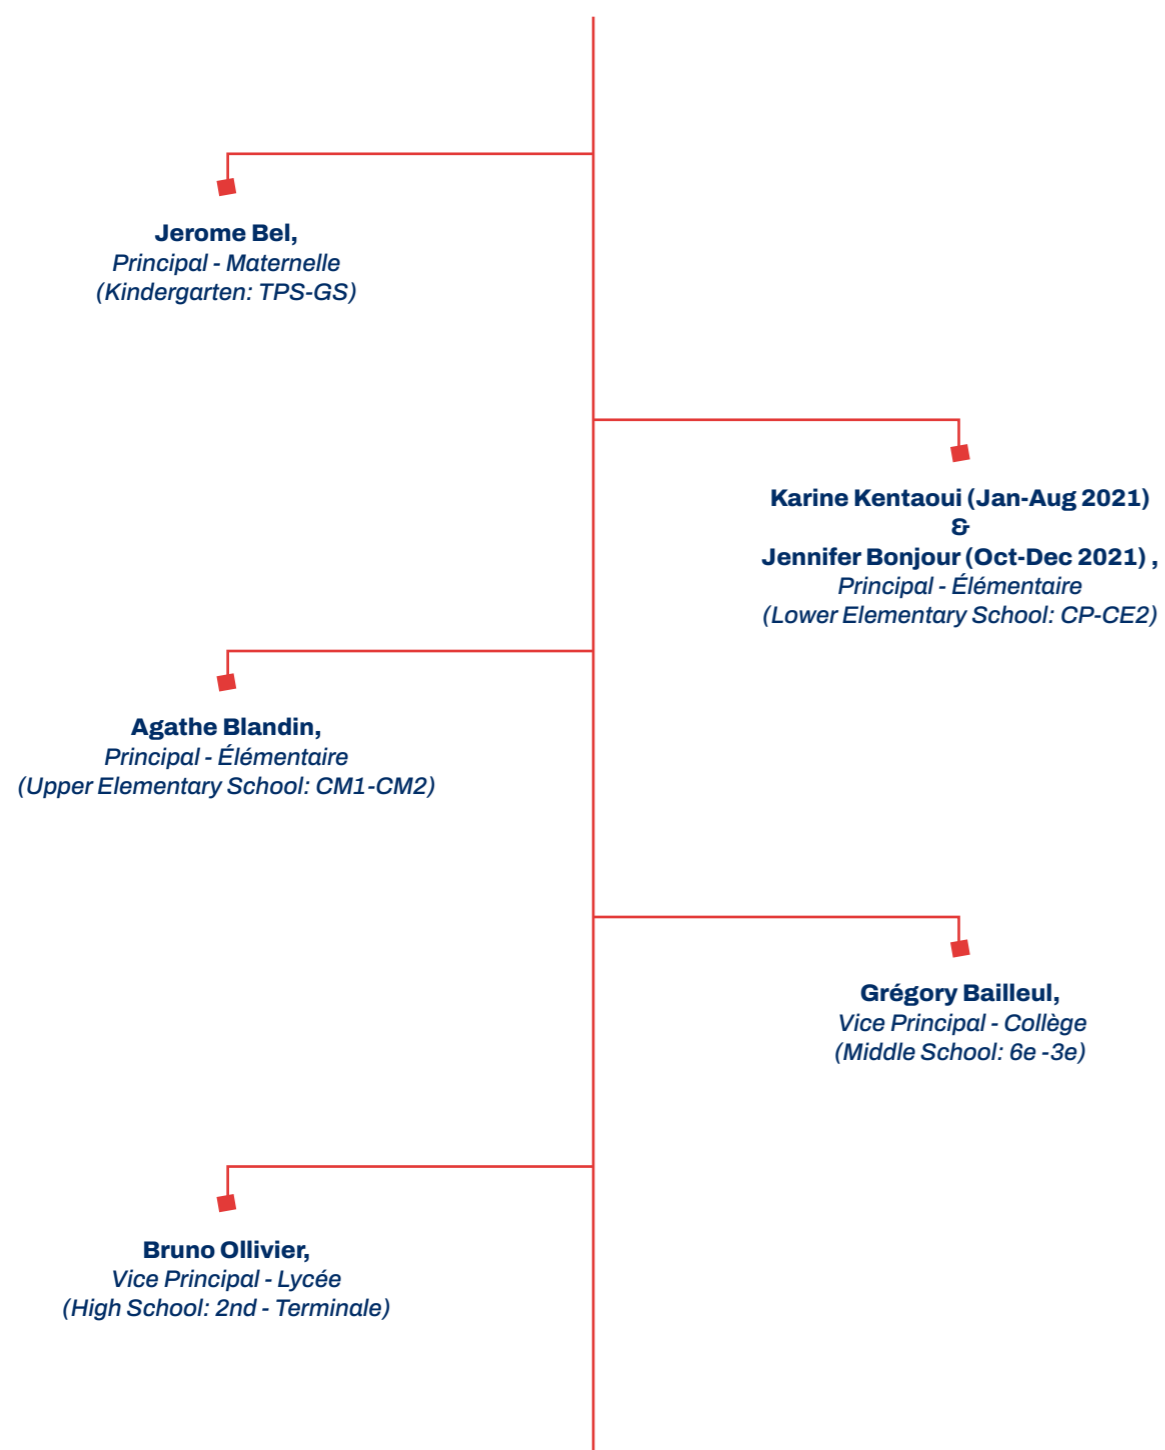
Jerome Bel,
Principal - Maternelle
(Kindergarten: TPS-GS)

Karine Kentaoui (Jan-Aug 2021)
&
Jennifer Bonjour (Oct-Dec 2021) ,
Principal - Élémentaire
(Lower Elementary School: CP-CE2)

Agathe Blandin,
Principal - Élémentaire
(Upper Elementary School: CM1-CM2)

Grégory Bailleul,
Vice Principal - Collège
(Middle School: 6e -3e)

Bruno Ollivier,
Vice Principal - Lycée
(High School: 2nd - Terminale)